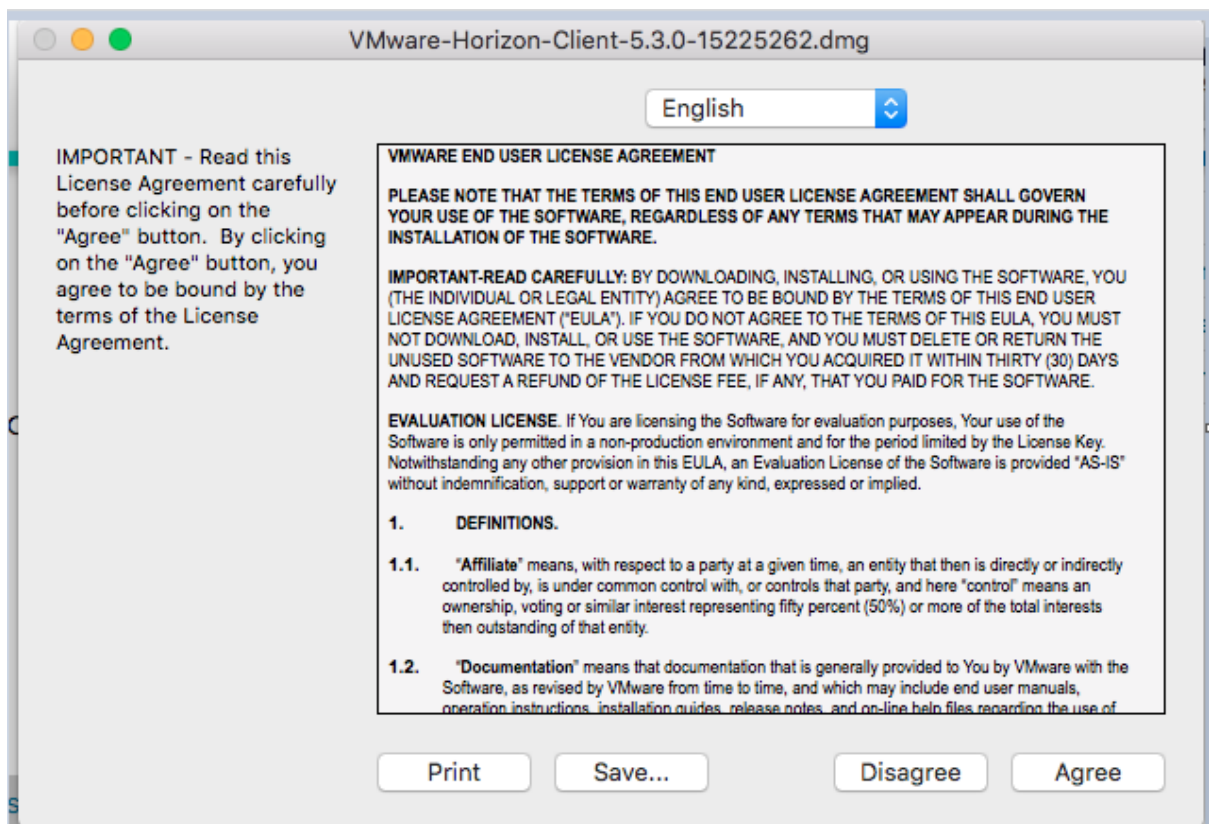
VMware-Horizon-Client-5.3.0-15225262.dmg

English

IMPORTANT - Read this License Agreement carefully before clicking on the "Agree" button. By clicking on the "Agree" button, you agree to be bound by the terms of the License Agreement.

VMWARE END USER LICENSE AGREEMENT

PLEASE NOTE THAT THE TERMS OF THIS END USER LICENSE AGREEMENT SHALL GOVERN YOUR USE OF THE SOFTWARE, REGARDLESS OF ANY TERMS THAT MAY APPEAR DURING THE INSTALLATION OF THE SOFTWARE.

IMPORTANT-READ CAREFULLY: BY DOWNLOADING, INSTALLING, OR USING THE SOFTWARE, YOU (THE INDIVIDUAL OR LEGAL ENTITY) AGREE TO BE BOUND BY THE TERMS OF THIS END USER LICENSE AGREEMENT ("EULA"). IF YOU DO NOT AGREE TO THE TERMS OF THIS EULA, YOU MUST NOT DOWNLOAD, INSTALL, OR USE THE SOFTWARE, AND YOU MUST DELETE OR RETURN THE UNUSED SOFTWARE TO THE VENDOR FROM WHICH YOU ACQUIRED IT WITHIN THIRTY (30) DAYS AND REQUEST A REFUND OF THE LICENSE FEE, IF ANY, THAT YOU PAID FOR THE SOFTWARE.

EVALUATION LICENSE. If You are licensing the Software for evaluation purposes, Your use of the Software is only permitted in a non-production environment and for the period limited by the License Key. Notwithstanding any other provision in this EULA, an Evaluation License of the Software is provided "AS-IS" without indemnification, support or warranty of any kind, expressed or implied.

1. DEFINITIONS.

1.1. "Affiliate" means, with respect to a party at a given time, an entity that then is directly or indirectly controlled by, is under common control with, or controls that party, and here "control" means an ownership, voting or similar interest representing fifty percent (50%) or more of the total interests then outstanding of that entity.

1.2. "Documentation" means that documentation that is generally provided to You by VMware with the Software, as revised by VMware from time to time, and which may include end user manuals, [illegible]

Print

Save...

Disagree

Agree